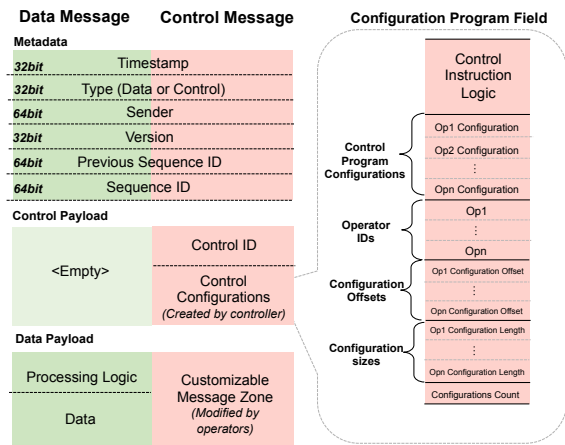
Data Message Control Message

Configuration Program Field

Metadata

| | |
|---|---|
| 32bit | Timestamp |
| 32bit | Type (Data or Control) |
| 64bit | Sender |
| 32bit | Version |
| 64bit | Previous Sequence ID |
| 64bit | Sequence ID |

Control Payload

| Data Message | Control Message |
|---|---|
| <Empty> | Control ID |
| | Control Configurations (Created by controller) |

Data Payload

| Data Message | Control Message |
|---|---|
| Processing Logic | Customizable Message Zone (Modified by operators) |
| Data | |

Control Instruction Logic

Control Program Configurations
Op1 Configuration
Op2 Configuration
⋮
Opn Configuration

Operator IDs
Op1
⋮
Opn

Configuration Offsets
Op1 Configuration Offset
⋮
Opn Configuration Offset

Configuration sizes
Op1 Configuration Length
⋮
Opn Configuration Length

Configurations Count